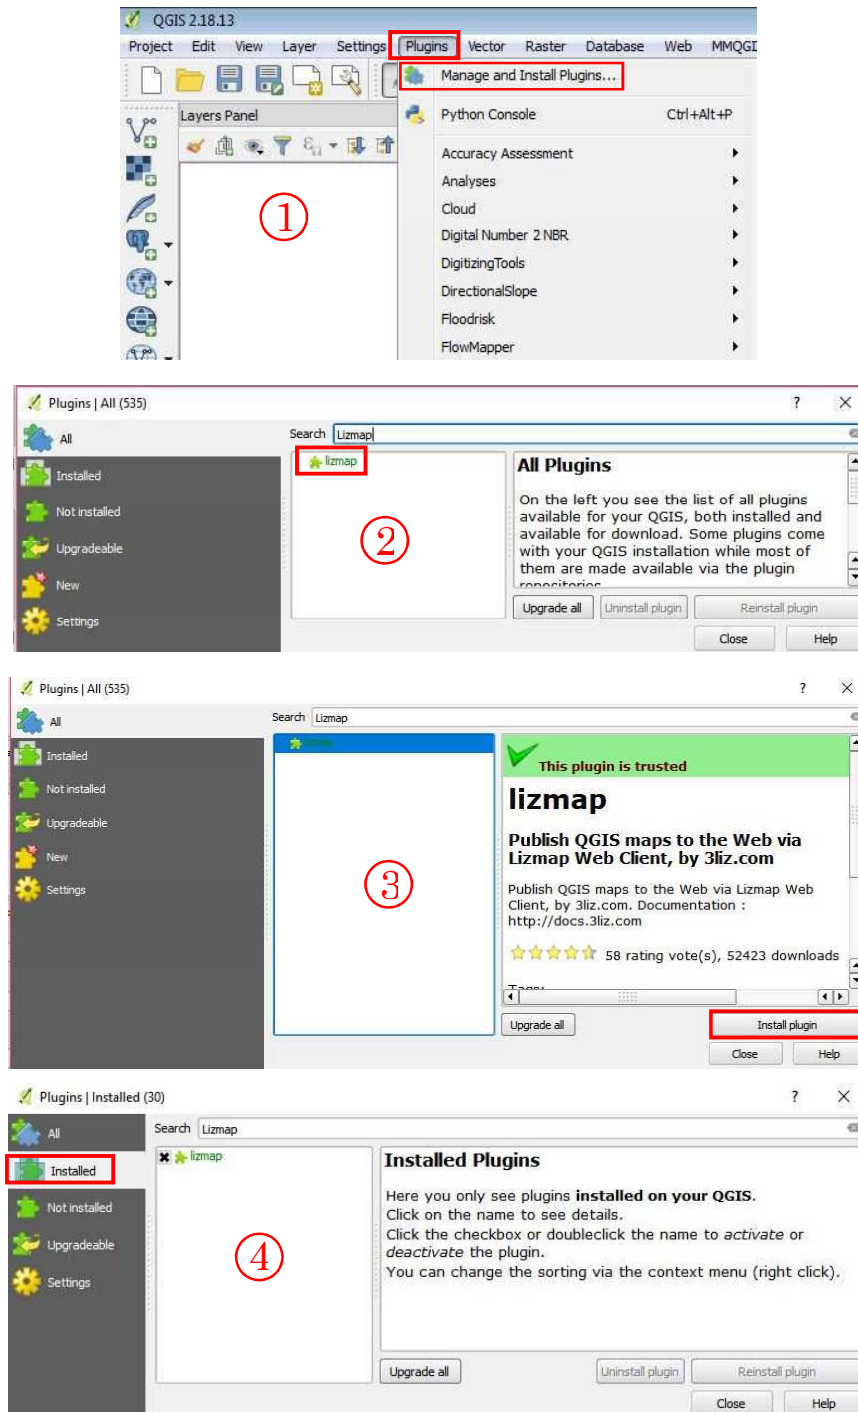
QGIS 2.18.13

Project Edit View Layer Settings Plugins Vector Raster Database Web MMQGI

Manage and Install Plugins...

Layers Panel

Python Console Ctrl+Alt+P

Accuracy Assessment

Analyses

Cloud

Digital Number 2 NBR

DigitizingTools

DirectionalSlope

Floodrisk

FlowMapper

①

Plugins | All (535)

?

All

Installed

Not installed

Upgradeable

New

Settings

Search Lizmap

lizmap

②

All Plugins

On the left you see the list of all plugins available for your QGIS, both installed and available for download. Some plugins come with your QGIS installation while most of them are made available via the plugin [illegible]

Upgrade all Uninstall plugin Reinstall plugin

Close Help

Plugins | All (535)

?

All

Installed

Not installed

Upgradeable

New

Settings

Search Lizmap

③

This plugin is trusted

lizmap

Publish QGIS maps to the Web via Lizmap Web Client, by 3liz.com

Publish QGIS maps to the Web via Lizmap Web Client, by 3liz.com. Documentation : http://docs.3liz.com

58 rating vote(s), 52423 downloads

Upgrade all

Install plugin

Close Help

Plugins | Installed (30)

?

All

Installed

Not installed

Upgradeable

Settings

Search Lizmap

lizmap

④

Installed Plugins

Here you only see plugins installed on your QGIS.
Click on the name to see details.
Click the checkbox or doubleclick the name to activate or deactivate the plugin.
You can change the sorting via the context menu (right click).

Upgrade all Uninstall plugin Reinstall plugin

Close Help